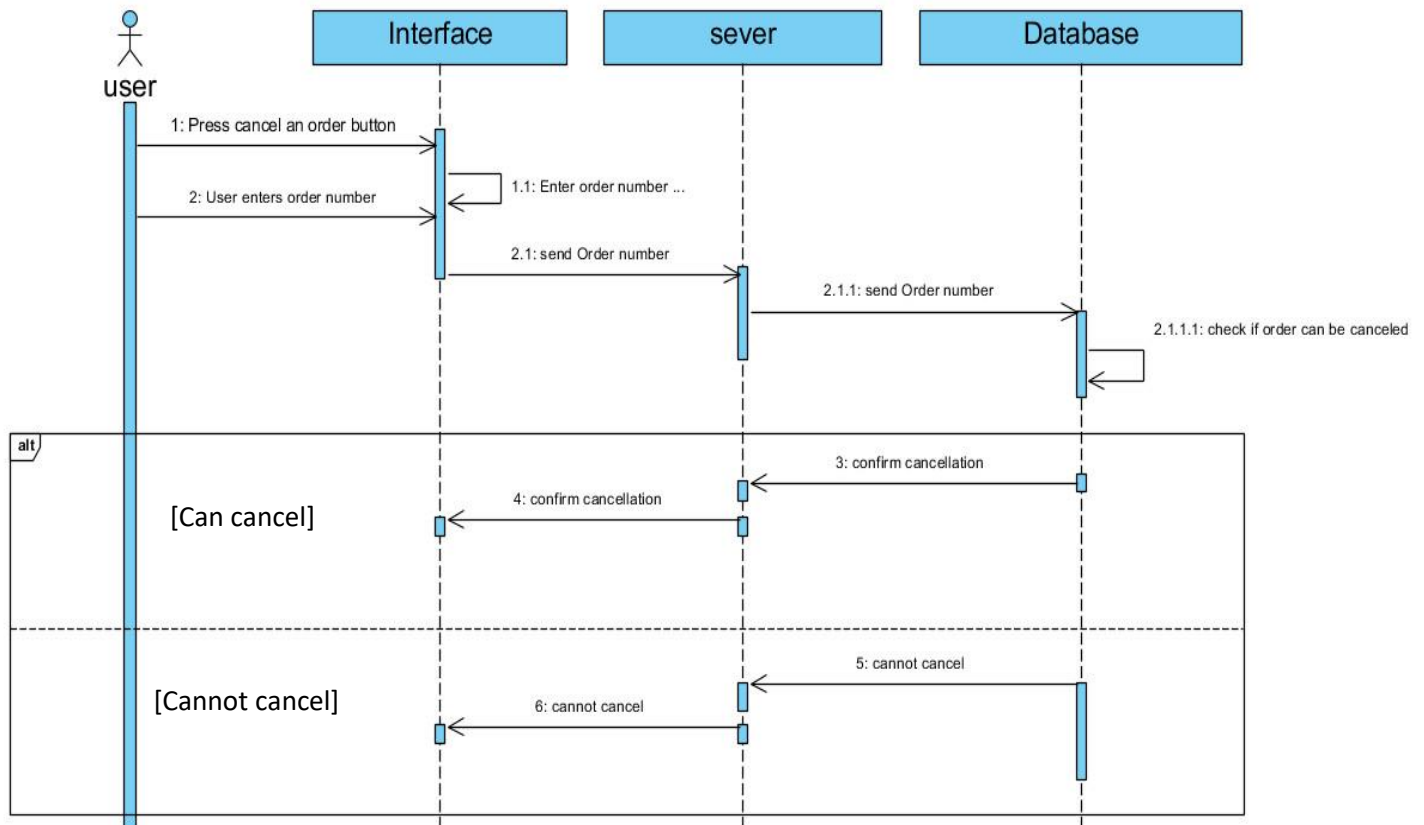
user

Interface

sever

Database

1: Press cancel an order button

1.1: Enter order number ...

2: User enters order number

2.1: send Order number

2.1.1: send Order number

2.1.1.1: check if order can be canceled

alt

3: confirm cancellation

4: confirm cancellation

[Can cancel]

5: cannot cancel

[Cannot cancel]

6: cannot cancel